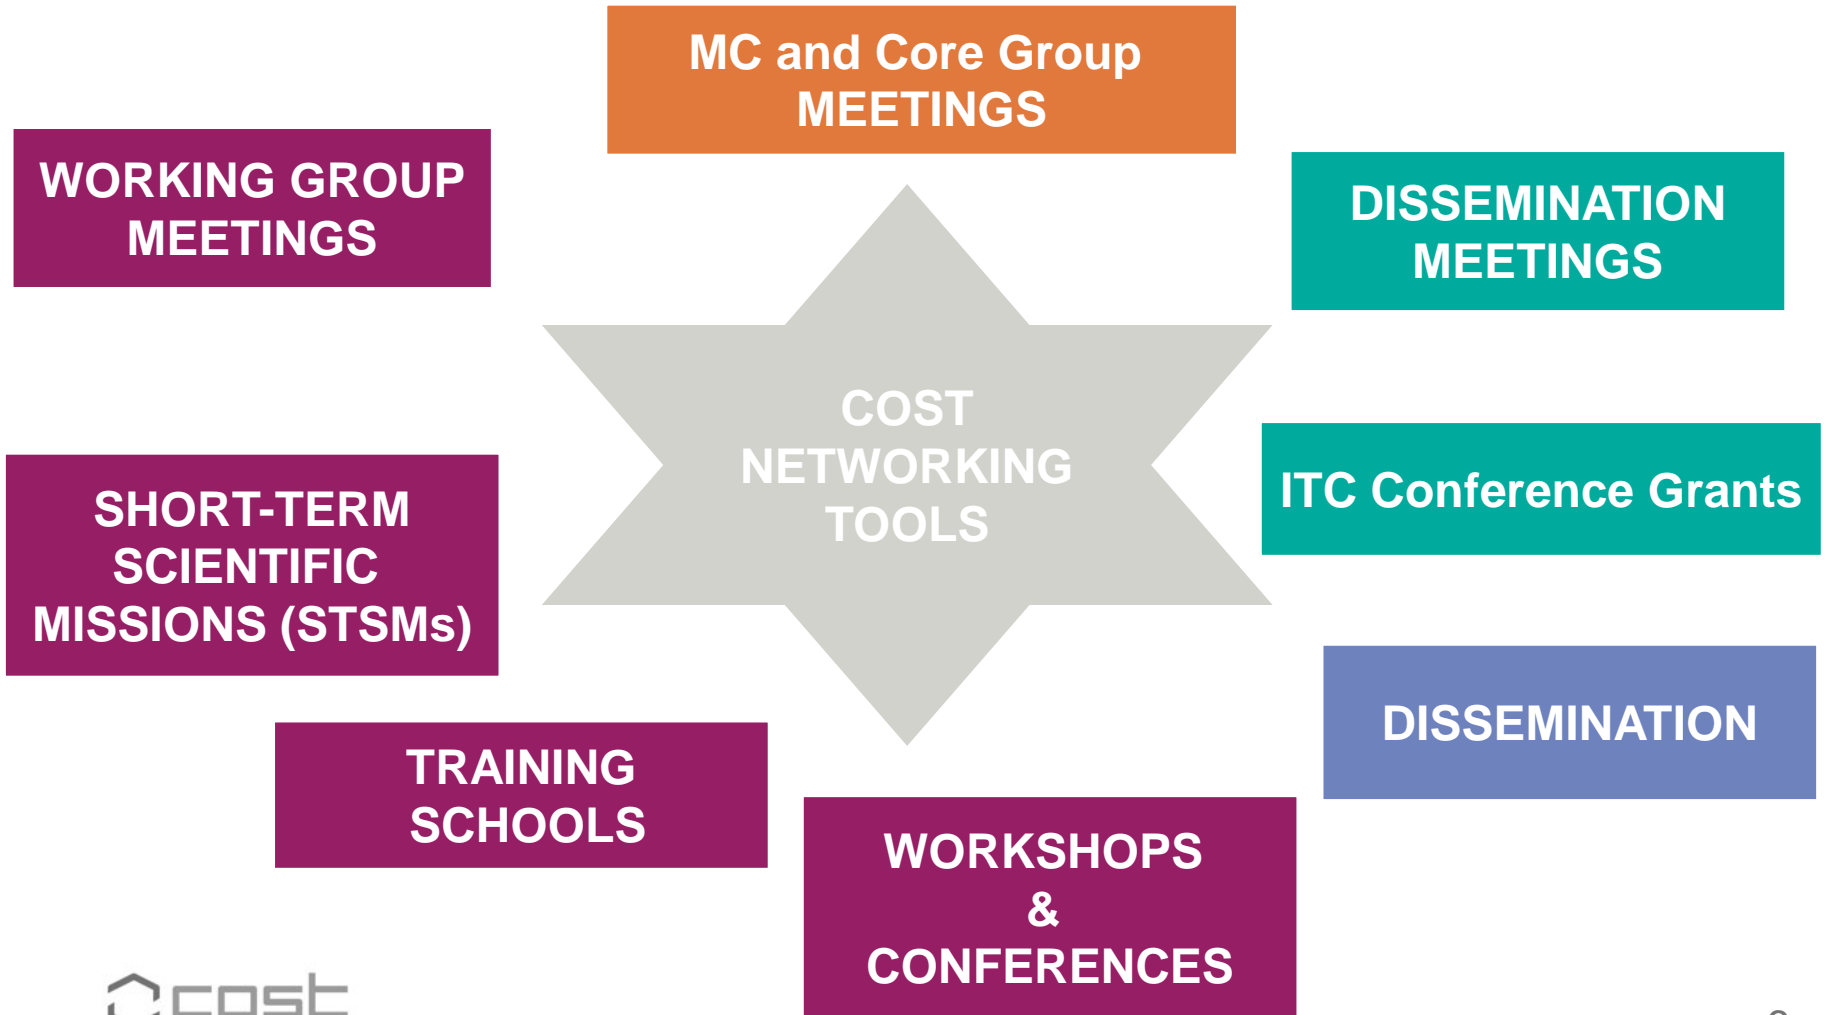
MC and Core Group MEETINGS

WORKING GROUP MEETINGS

DISSEMINATION MEETINGS

COST NETWORKING TOOLS

ITC Conference Grants

SHORT-TERM SCIENTIFIC MISSIONS (STSMs)

DISSEMINATION

TRAINING SCHOOLS

WORKSHOPS & CONFERENCES

cost